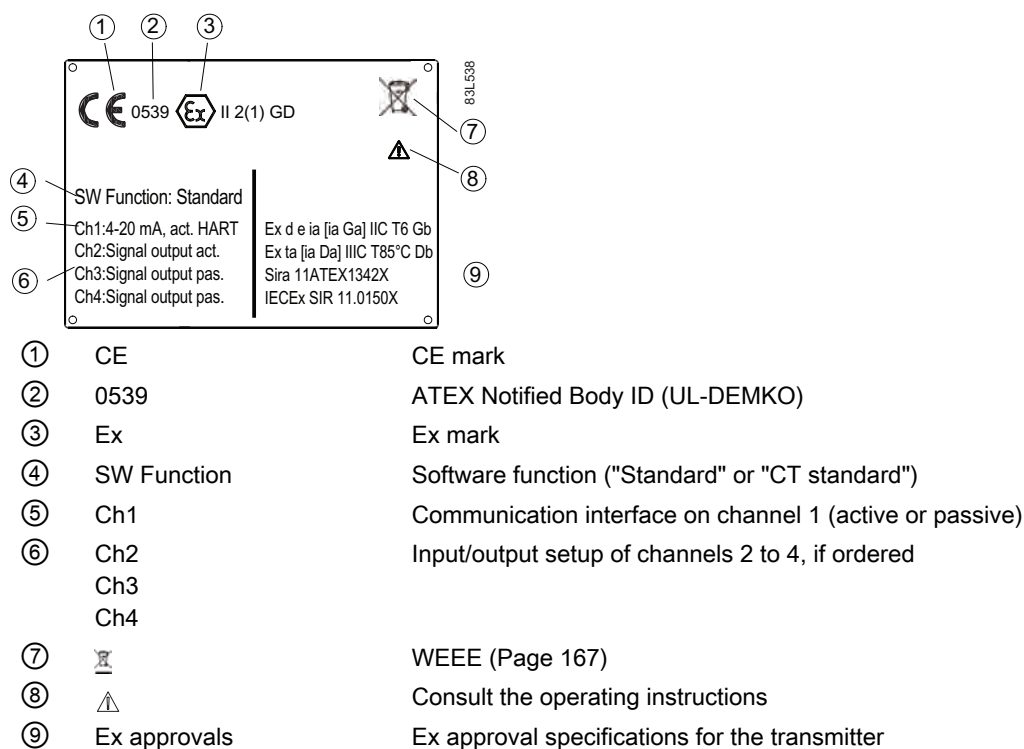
① ② ③

CE 0539 Ex II 2(1) GD

83L538

⑦

⑧

④ SW Function: Standard

⑤ Ch1:4-20 mA, act. HART
Ch2:Signal output act.
⑥ Ch3:Signal output pas.
Ch4:Signal output pas.

Ex d e ia [ia Ga] IIC T6 Gb
Ex ta [ia Da] IIIC T85°C Db
Sira 11ATEX1342X
IECEx SIR 11.0150X

⑨

| | | |
|---|---|---|
| ① | CE | CE mark |
| ② | 0539 | ATEX Notified Body ID (UL-DEMKO) |
| ③ | Ex | Ex mark |
| ④ | SW Function | Software function ("Standard" or "CT standard") |
| ⑤ | Ch1 | Communication interface on channel 1 (active or passive) |
| ⑥ | Ch2 Ch3 Ch4 | Input/output setup of channels 2 to 4, if ordered |
| ⑦ | | WEEE (Page 167) |
| ⑧ | | Consult the operating instructions |
| ⑨ | Ex approvals | Ex approval specifications for the transmitter |